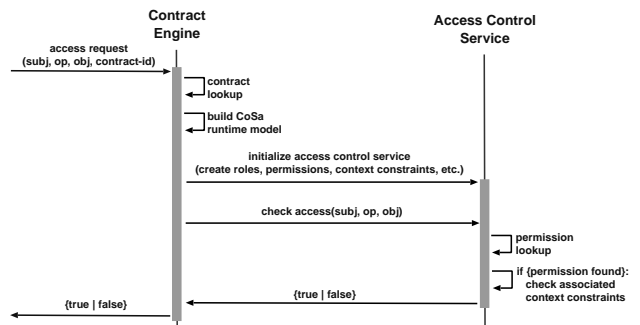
Contract Engine

Access Control Service

access request (subj, op, obj, contract-id)

contract lookup

build CoSa runtime model

initialize access control service (create roles, permissions, context constraints, etc.)

check access(subj, op, obj)

permission lookup

if {permission found}: check associated context constraints

{true | false}

{true | false}